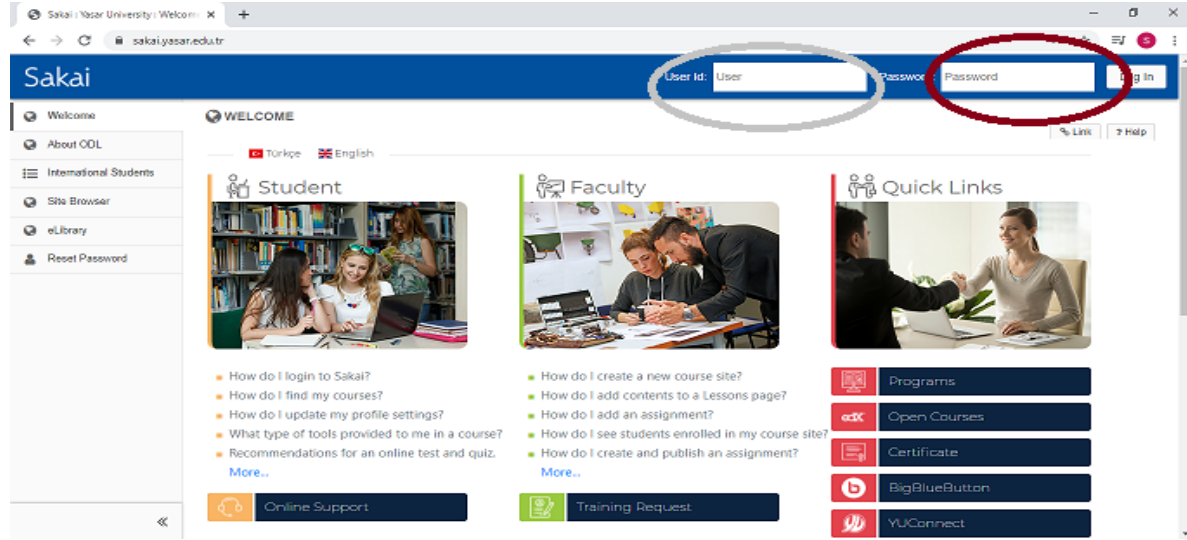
Sakai : Yasar University : Welcom

sakai.yasar.edu.tr

Sakai

User Id: User

Password Password

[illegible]g In

Welcome

About ODL

International Students

Site Browser

eLibrary

Reset Password

WELCOME

Link

? Help

Türkçe English

Student

Faculty

Quick Links

How do I login to Sakai?
How do I find my courses?
How do I update my profile settings?
What type of tools provided to me in a course?
Recommendations for an online test and quiz.
More..

How do I create a new course site?
How do I add contents to a Lessons page?
How do I add an assignment?
How do I see students enrolled in my course site?
How do I create and publish an assignment?
More..

Programs

edX Open Courses

Certificate

BigBlueButton

YUConnect

Online Support

Training Request

«